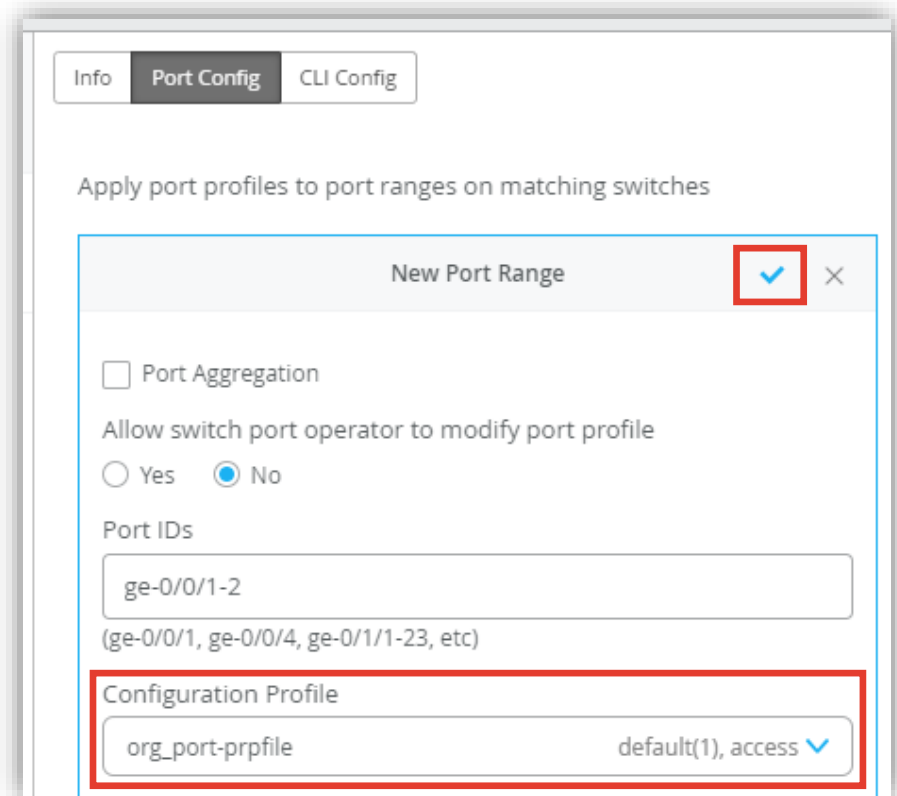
Info
Port Config
CLI Config

Apply port profiles to port ranges on matching switches

New Port Range

Port Aggregation

Allow switch port operator to modify port profile

Yes No

Port IDs

ge-0/0/1-2

(ge-0/0/1, ge-0/0/4, ge-0/1/1-23, etc)

Configuration Profile

org_port-prpfile default(1), access